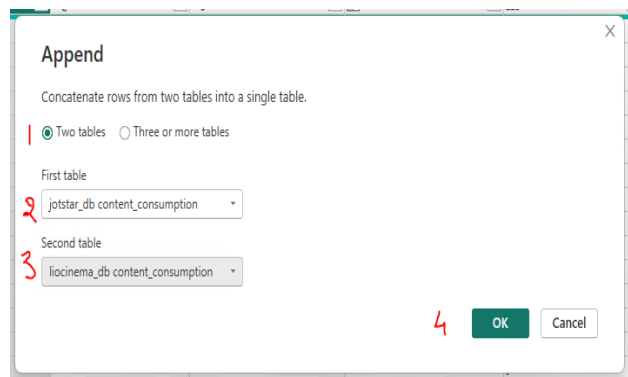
X

Append

Concatenate rows from two tables into a single table.

1 Two tables Three or more tables

First table

2 jotstar_db content_consumption

Second table

3 liocinema_db content_consumption

4 OK Cancel